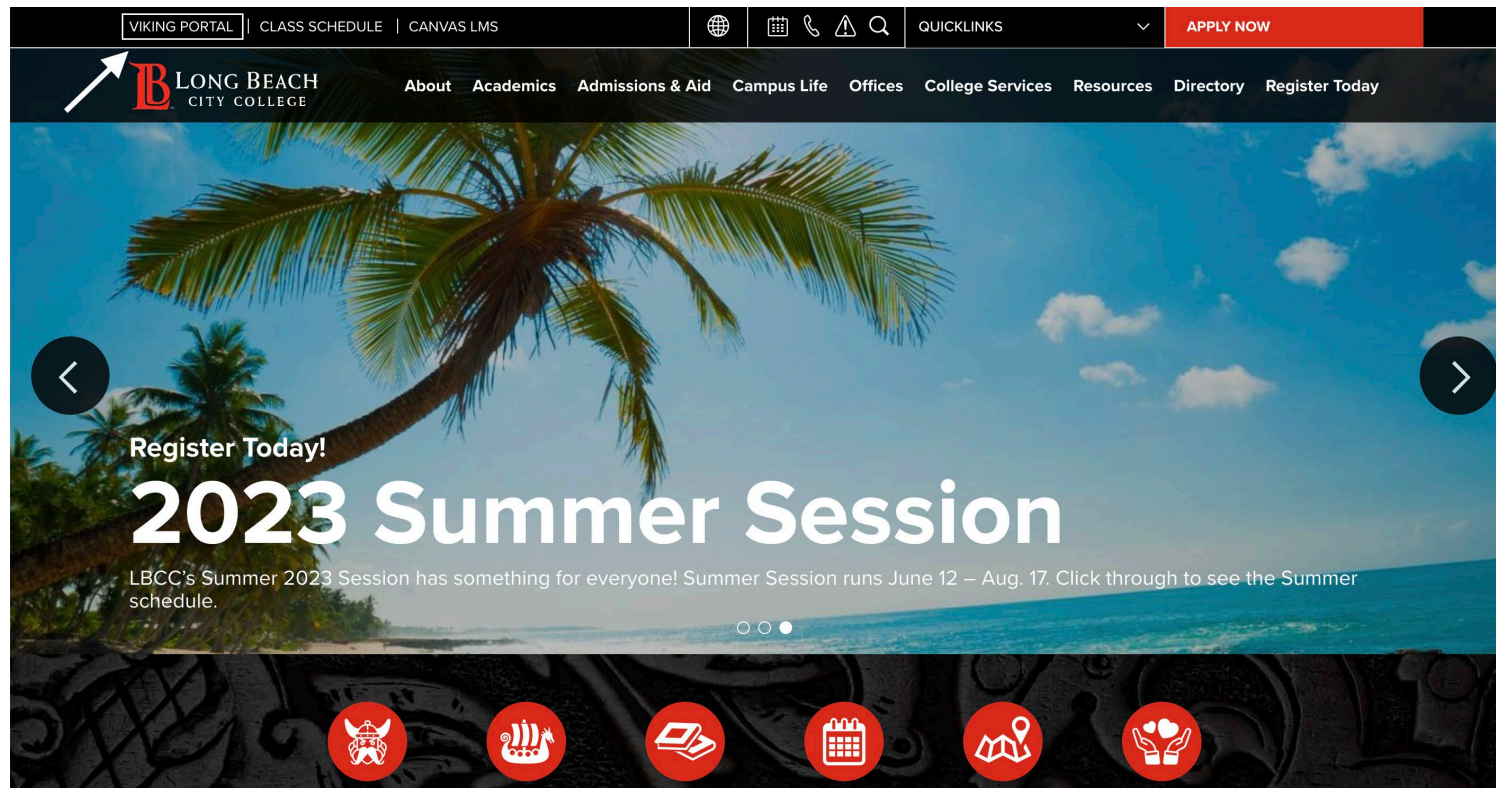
VIKING PORTAL | CLASS SCHEDULE | CANVAS LMS

QUICKLINKS

APPLY NOW

LB LONG BEACH CITY COLLEGE

About Academics Admissions & Aid Campus Life Offices College Services Resources Directory Register Today

Register Today!

2023 Summer Session

LBCC's Summer 2023 Session has something for everyone! Summer Session runs June 12 – Aug. 17. Click through to see the Summer schedule.